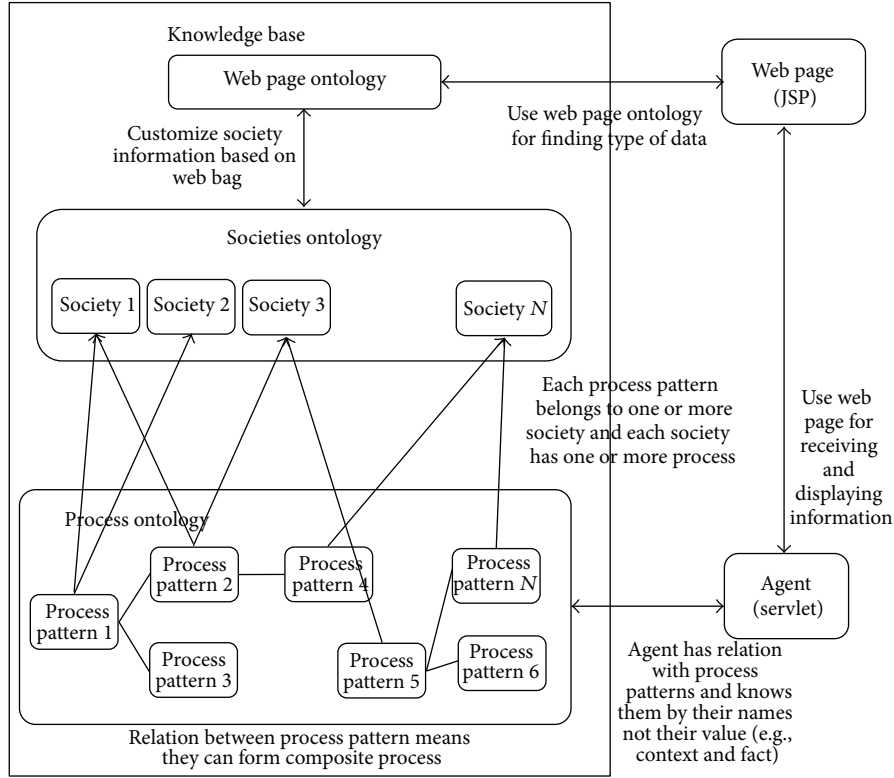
Knowledge base

Web page ontology

Web page (JSP)

Use web page ontology for finding type of data

Customize society information based on web bag

Societies ontology

Society 1

Society 2

Society 3

Society $N$

Each process pattern belongs to one or more society and each society has one or more process

Use web page for receiving and displaying information

Process ontology

Process pattern 2

Process pattern 4

Process pattern $N$

Process pattern 1

Process pattern 3

Process pattern 5

Process pattern 6

Agent (servlet)

Agent has relation with process patterns and knows them by their names not their value (e.g., context and fact)

Relation between process pattern means they can form composite process